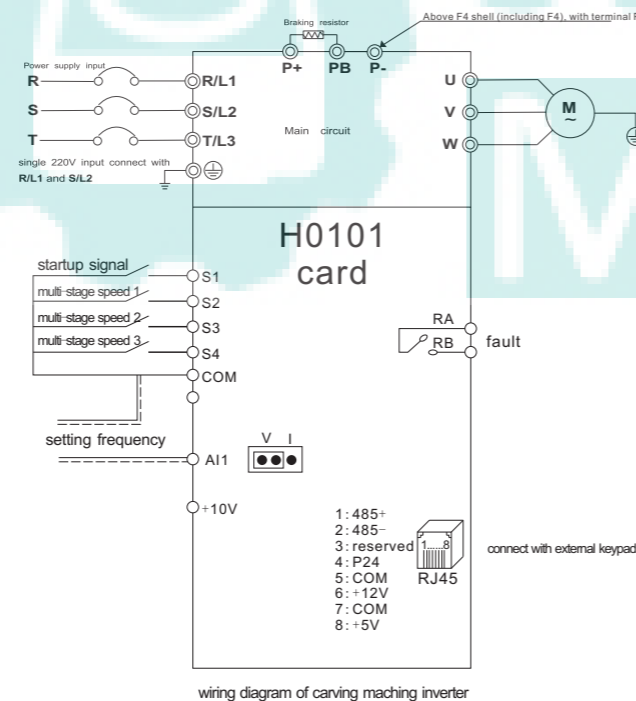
Braking resistor

Above F4 shell (including F4), with terminal P

P+ PB P-

Power supply input

R

S

T

R/L1

S/L2

T/L3

Main circuit

single 220V input connect with R/L1 and S/L2

U

V

W

M
~

H0101
card

startup signal

S1

multi-stage speed 1

S2

multi-stage speed 2

S3

multi-stage speed 3

S4

COM

RA

RB

fault

setting frequency

V I

AI1

+10V

1: 485+
2: 485-
3: reserved
4: P24
5: COM
6: +12V
7: COM
8: +5V

1...8

RJ45

connect with external keypad

wiring diagram of carving maching inverter